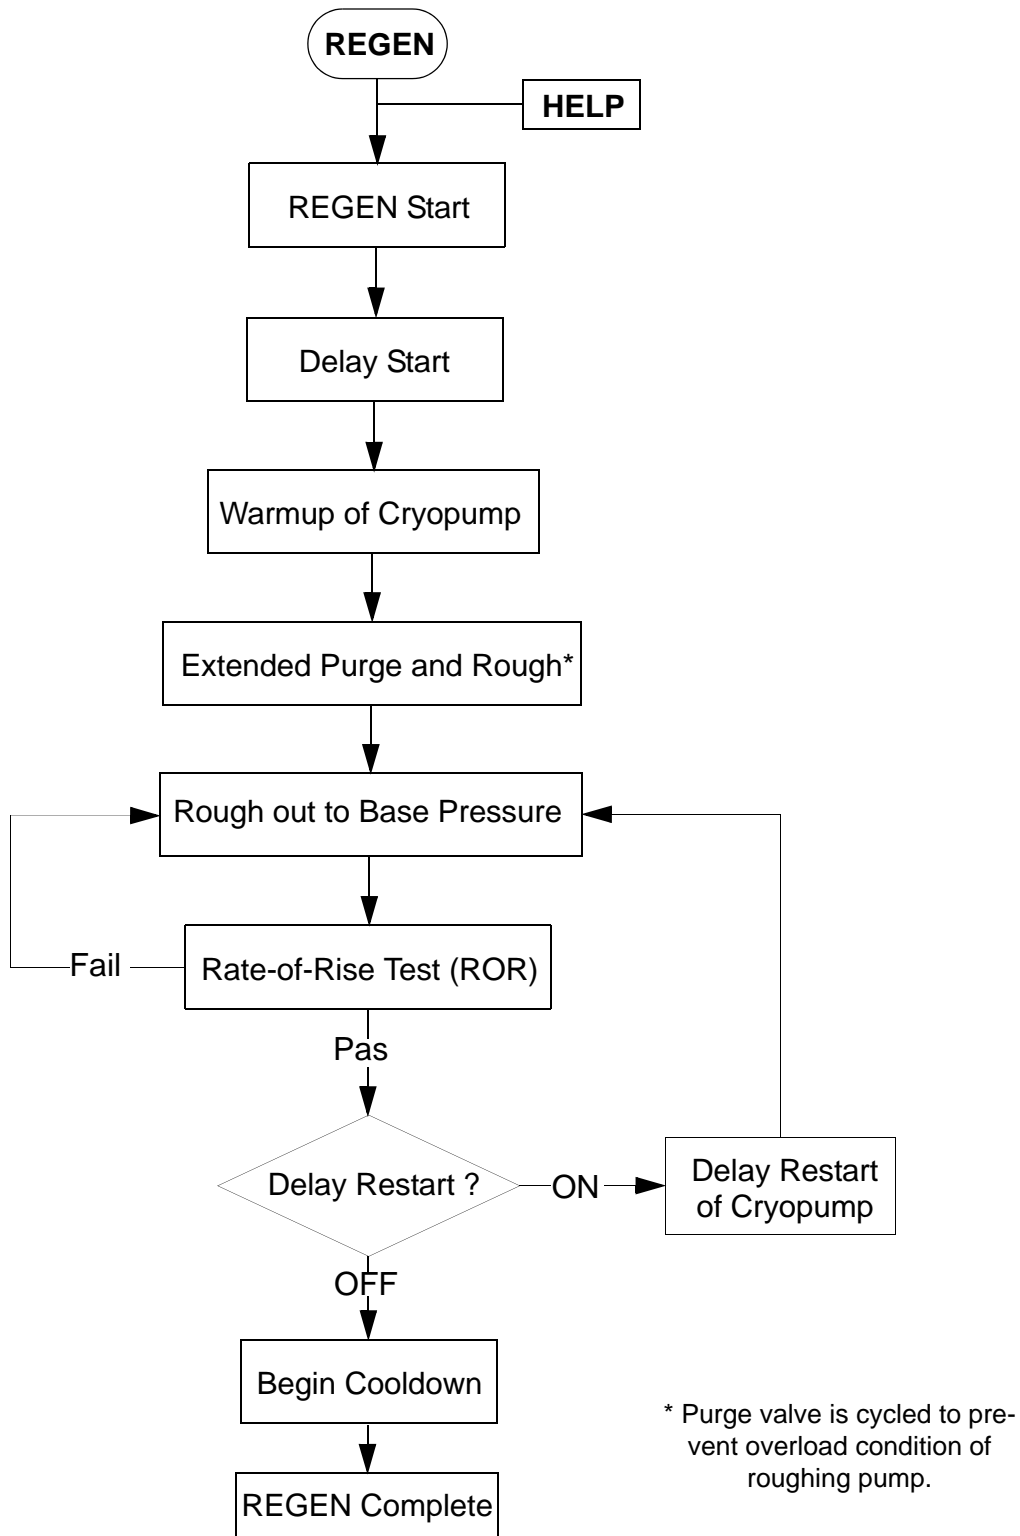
REGEN

HELP

REGEN Start

Delay Start

Warmup of Cryopump

Extended Purge and Rough*

Rough out to Base Pressure

Fail

Rate-of-Rise Test (ROR)

Pas

Delay Restart ?

ON

Delay Restart of Cryopump

OFF

Begin Cooldown

REGEN Complete

* Purge valve is cycled to prevent overload condition of roughing pump.